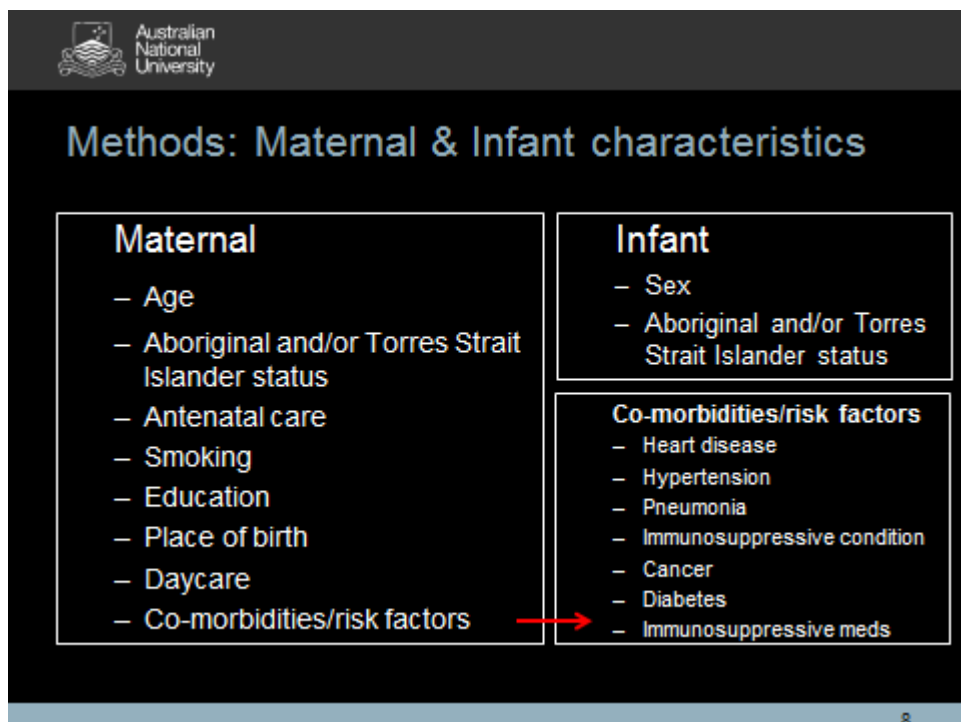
Australian National University

Methods: Maternal & Infant characteristics

Maternal
– Age
– Aboriginal and/or Torres Strait Islander status
– Antenatal care
– Smoking
– Education
– Place of birth
– Daycare
– Co-morbidities/risk factors

Infant
– Sex
– Aboriginal and/or Torres Strait Islander status

Co-morbidities/risk factors
– Heart disease
– Hypertension
– Pneumonia
– Immunosuppressive condition
– Cancer
– Diabetes
– Immunosuppressive meds

8